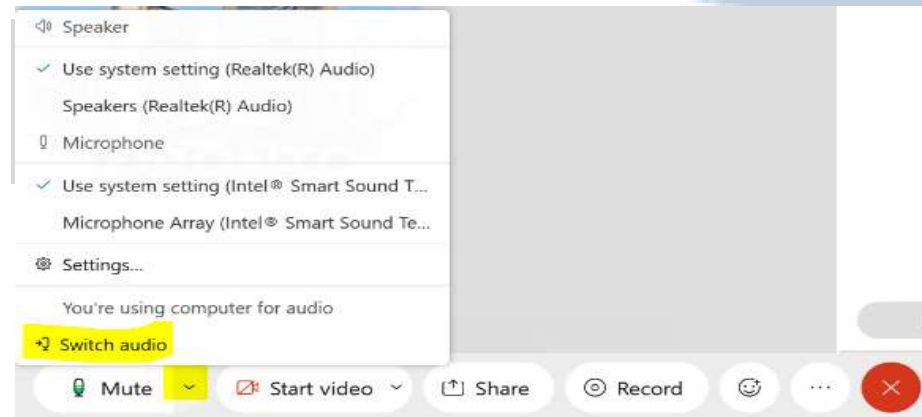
Speaker

Use system setting (Realtek(R) Audio)

Speakers (Realtek(R) Audio)

Microphone

Use system setting (Intel® Smart Sound T...

Microphone Array (Intel® Smart Sound Te...

Settings...

You're using computer for audio

Switch audio

Mute

Start video

Share

Record

...